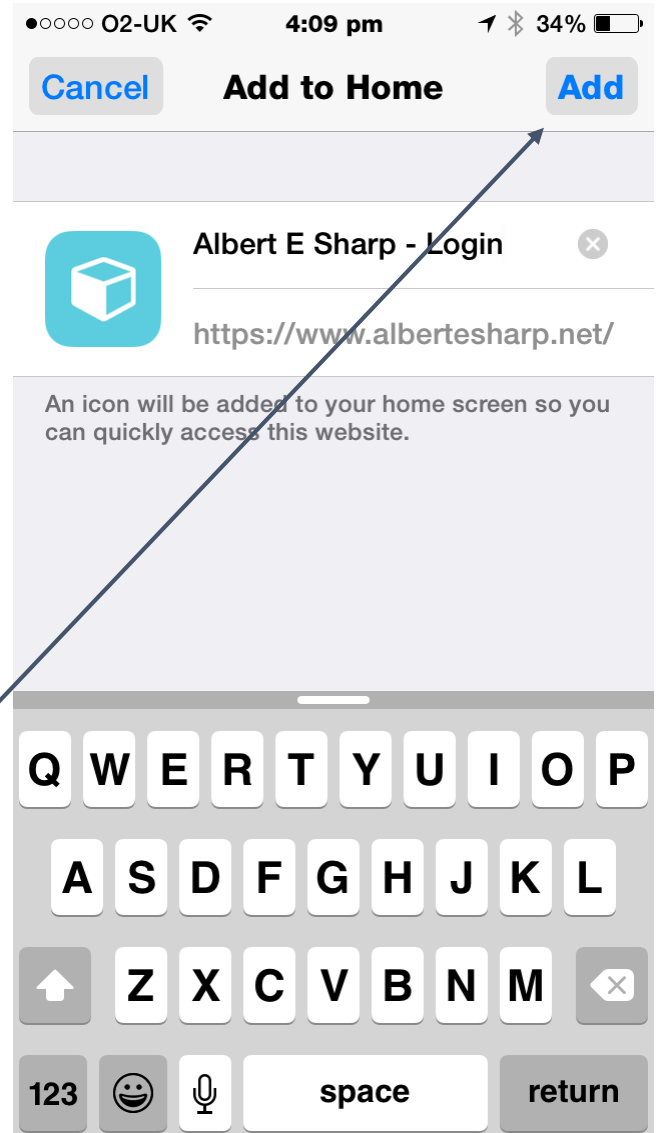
●○○○○ O2-UK 4:09 pm 34%

Cancel Add to Home Add

Albert E Sharp - Login

https://www.albertesharp.net/

An icon will be added to your home screen so you can quickly access this website.

Q W E R T Y U I O P
A S D F G H J K L
Z X C V B N M
123 space return